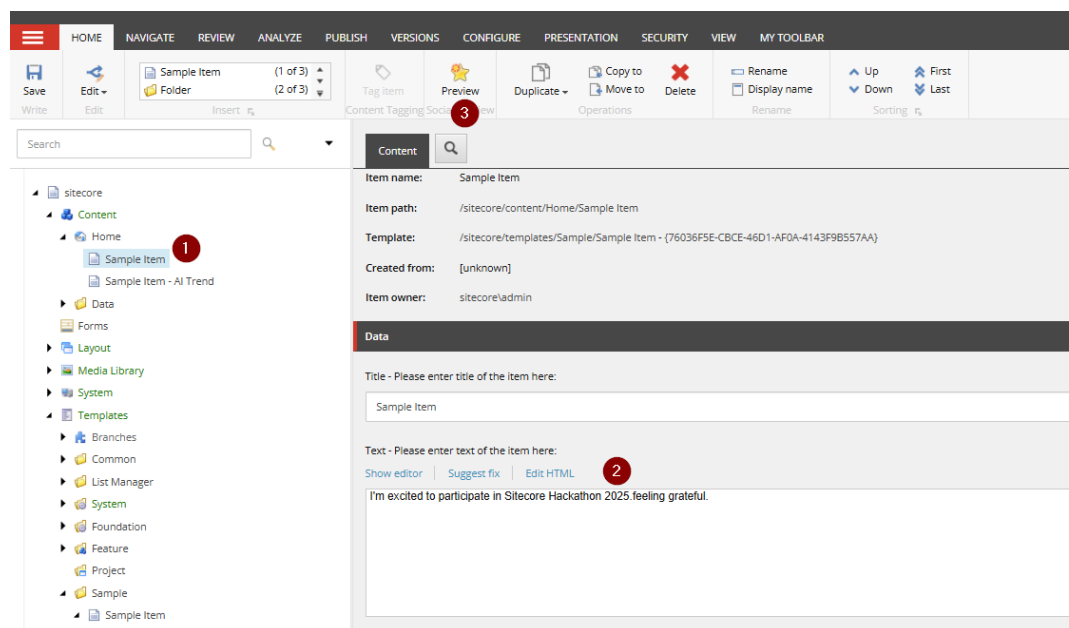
HOME NAVIGATE REVIEW ANALYZE PUBLISH VERSIONS CONFIGURE PRESENTATION SECURITY VIEW MY TOOLBAR

Save
Write
Edit
Edit
Sample Item (1 of 3)
Folder (2 of 3)
Insert
Tag item
Content Tagging
Preview
Social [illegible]view
3
Duplicate
Copy to
Move to
Delete
Operations
Rename
Display name
Rename
Up
Down
First
Last
Sorting

Search

sitecore
Content
Home
Sample Item
1
Sample Item - AI Trend
Data
Forms
Layout
Media Library
System
Templates
Branches
Common
List Manager
System
Foundation
Feature
Project
Sample
Sample Item

Content

Item name: Sample Item
Item path: /sitecore/content/Home/Sample Item
Template: /sitecore/templates/Sample/Sample Item - {76036F5E-CBCE-46D1-AF0A-4143F9B557AA}
Created from: [unknown]
Item owner: sitecore\admin

Data

Title - Please enter title of the item here:
Sample Item

Text - Please enter text of the item here:
Show editor | Suggest fix | Edit HTML
2
I'm excited to participate in Sitecore Hackathon 2025.feeling grateful.